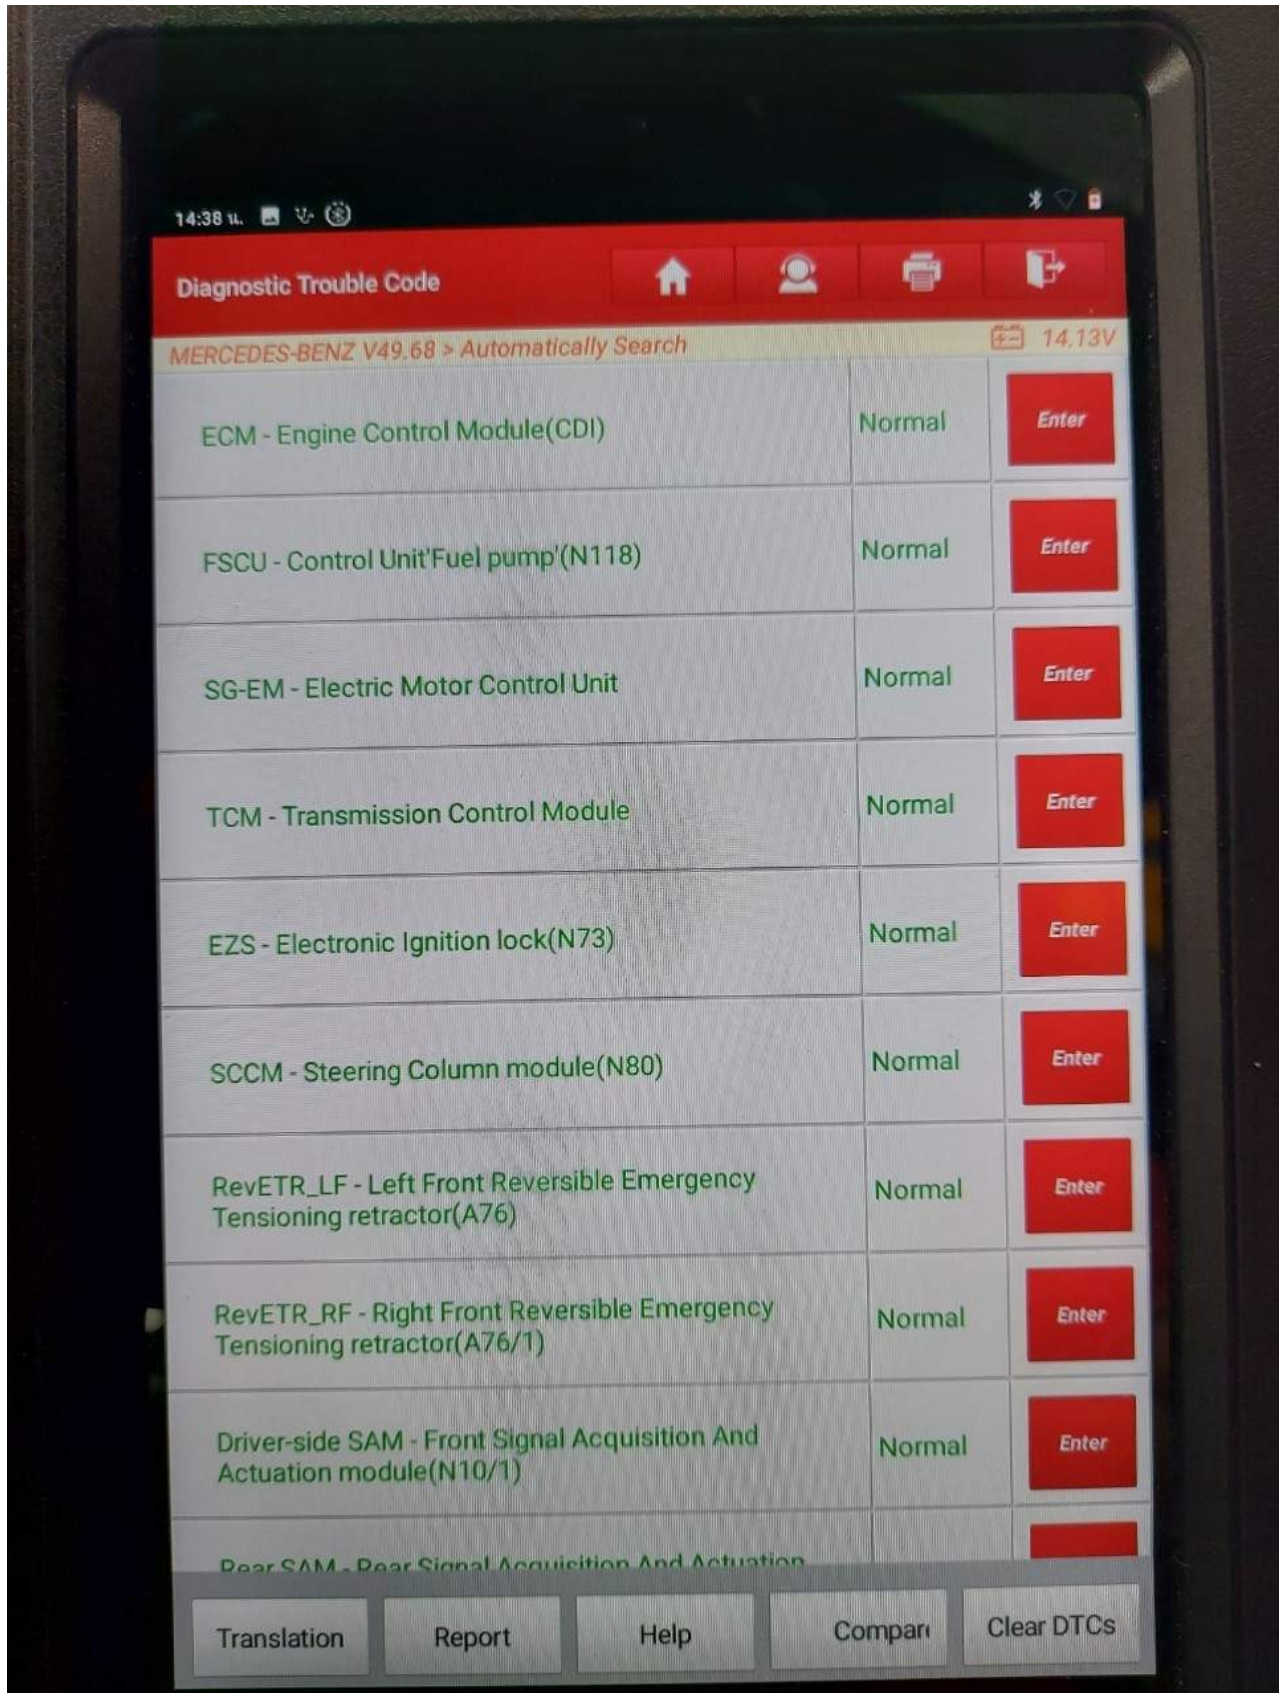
14:38

Diagnostic Trouble Code

MERCEDES-BENZ V49.68 > Automatically Search

14.13V

| | | |
|---|---|---|
| ECM - Engine Control Module(CDI) | Normal | Enter |
| FSCU - Control Unit'Fuel pump'(N118) | Normal | Enter |
| SG-EM - Electric Motor Control Unit | Normal | Enter |
| TCM - Transmission Control Module | Normal | Enter |
| EZS - Electronic Ignition lock(N73) | Normal | Enter |
| SCCM - Steering Column module(N80) | Normal | Enter |
| RevETR_LF - Left Front Reversible Emergency Tensioning retractor(A76) | Normal | Enter |
| RevETR_RF - Right Front Reversible Emergency Tensioning retractor(A76/1) | Normal | Enter |
| Driver-side SAM - Front Signal Acquisition And Actuation module(N10/1) | Normal | Enter |
| Rear SAM - Rear Signal Acquisition And Actuation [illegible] | | |

Translation Report Help Compar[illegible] Clear DTCs